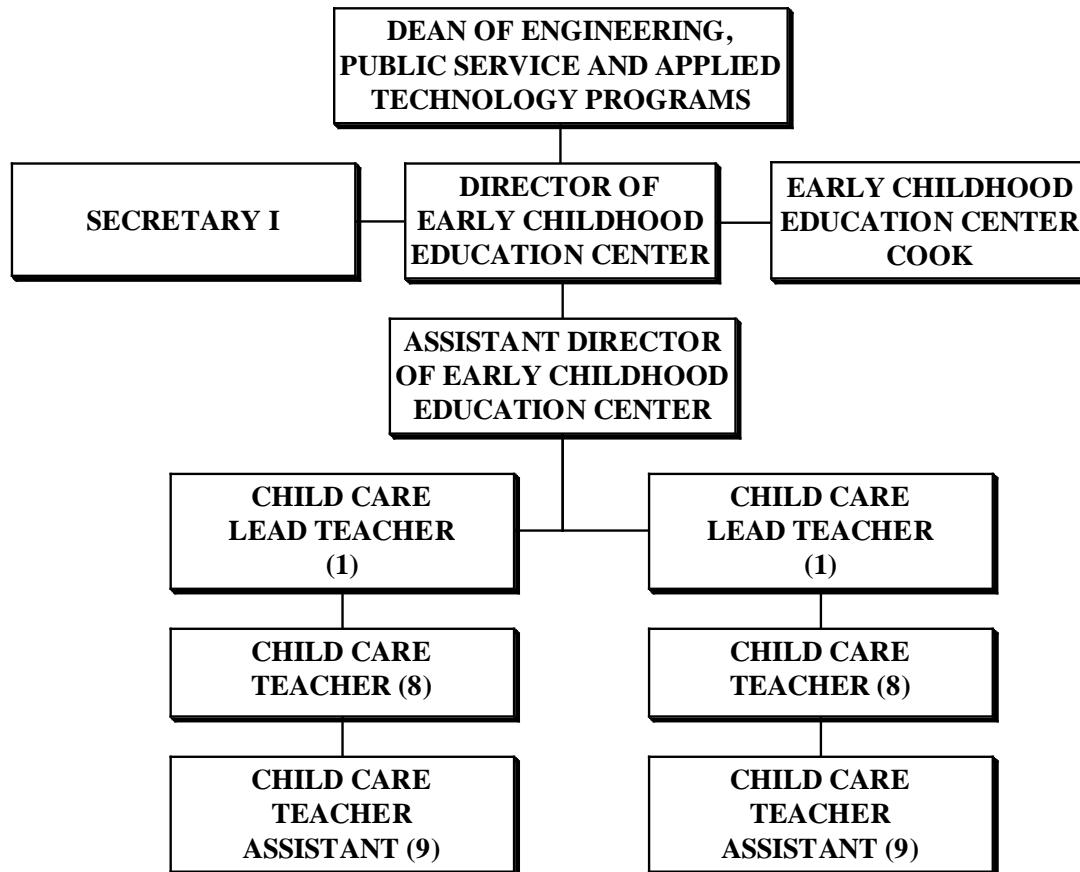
DEAN OF ENGINEERING, PUBLIC SERVICE AND APPLIED TECHNOLOGY PROGRAMS

SECRETARY I

DIRECTOR OF EARLY CHILDHOOD EDUCATION CENTER

EARLY CHILDHOOD EDUCATION CENTER COOK

ASSISTANT DIRECTOR OF EARLY CHILDHOOD EDUCATION CENTER

CHILD CARE LEAD TEACHER (1)

CHILD CARE LEAD TEACHER (1)

CHILD CARE TEACHER (8)

CHILD CARE TEACHER (8)

CHILD CARE TEACHER ASSISTANT (9)

CHILD CARE TEACHER ASSISTANT (9)